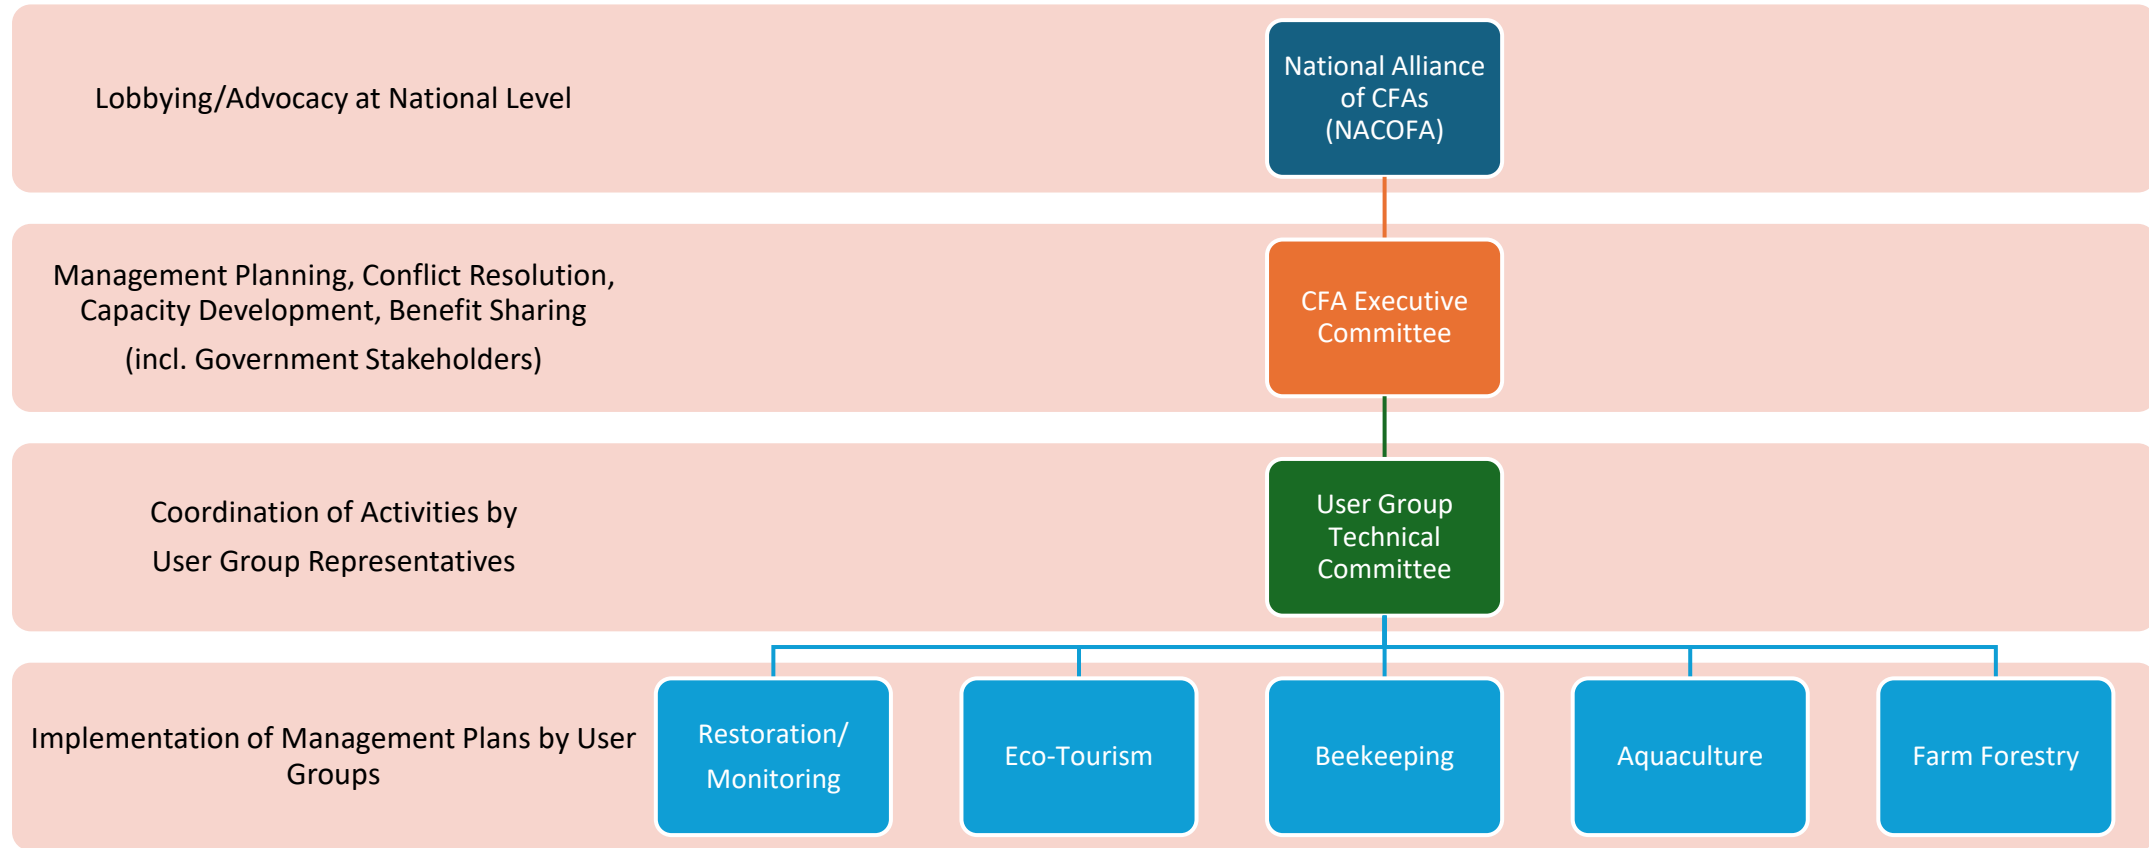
Lobbying/Advocacy at National Level

National Alliance of CFAs (NACOFA)

Management Planning, Conflict Resolution, Capacity Development, Benefit Sharing

(incl. Government Stakeholders)

CFA Executive Committee

Coordination of Activities by

User Group Representatives

User Group Technical Committee

Implementation of Management Plans by User Groups

Restoration/ Monitoring

Eco-Tourism

Beekeeping

Aquaculture

Farm Forestry